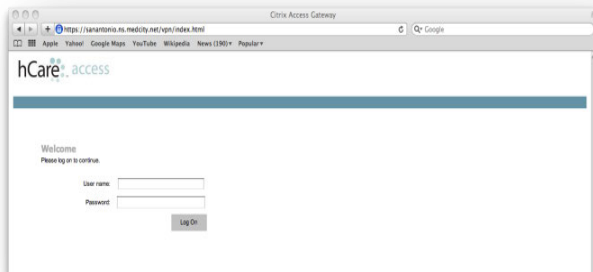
Citrix Access Gateway

https://sanantonio.ns.medcity.net/vpn/index.html

Google

Apple Yahoo! Google Maps YouTube Wikipedia News (190) Popular

hCare access

Welcome
Please log on to continue.

User name:

Password:

Log On